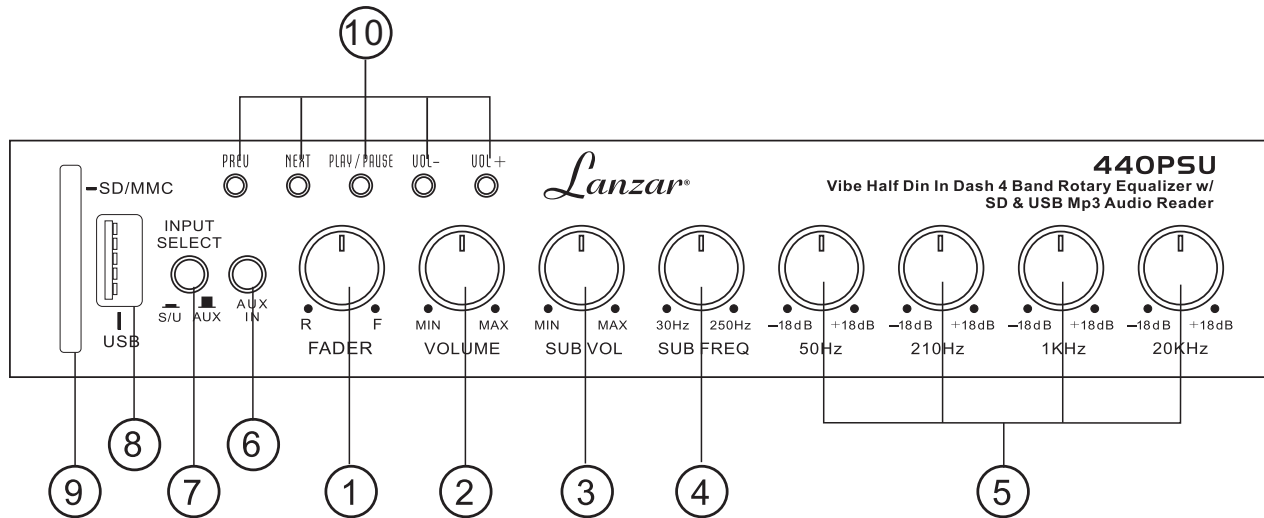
10

PREV NEXT PLAY / PAUSE VOL- VOL+

Lanzar®

440PSU
Vibe Half Din In Dash 4 Band Rotary Equalizer w/ SD & USB Mp3 Audio Reader

SD/MMC

INPUT SELECT

S/U AUX

AUX IN

USB

R F
FADER

MIN MAX
VOLUME

MIN MAX
SUB VOL

30Hz 250Hz
SUB FREQ

-18dB +18dB
50Hz

-18dB +18dB
210Hz

-18dB +18dB
1KHz

-18dB +18dB
20KHz

9 8 7 6 1 2 3 4 5